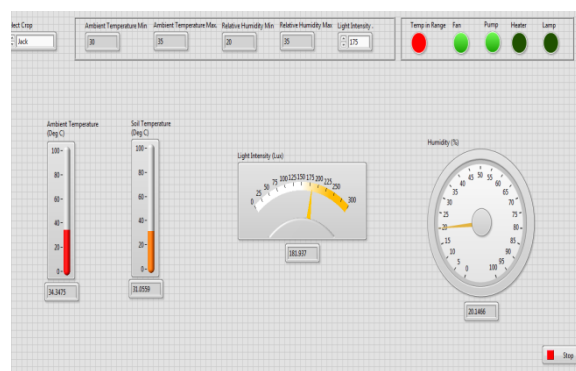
lect Crop
Jack

Ambient Temperature Min
30

Ambient Temperature Max
35

Relative Humidity Min
20

Relative Humidity Max
35

Light Intensity
175

Temp in Range
Fan
Pump
Heater
Lamp

Ambient Temperature (Deg C)
100
80
60
40
20
0
34.3475

Soil Temperature (Deg C)
100
80
60
40
20
0
31.0559

Light Intensity (Lux)
0
25
50
75
100
125
150
175
200
225
250
300
181.937

Humidity (%)
0
5
10
15
20
25
30
35
40
45
50
55
60
65
70
75
80
85
90
95
100
20.1466

Stop